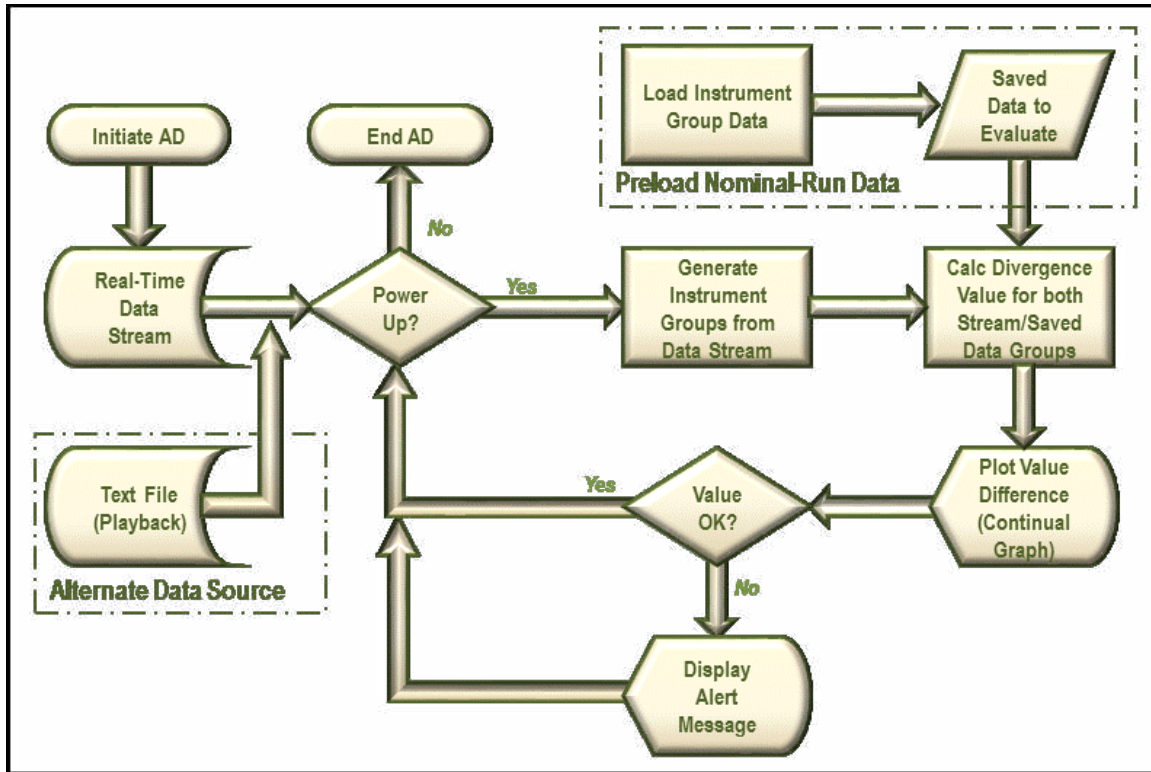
Load Instrument Group Data

Saved Data to Evaluate

Preload Nominal-Run Data

Initiate AD

End AD

No

Real-Time Data Stream

Power Up?

Yes

Generate Instrument Groups from Data Stream

Calc Divergence Value for both Stream/Saved Data Groups

Text File (Playback)

Alternate Data Source

Yes

Value OK?

Plot Value Difference (Continual Graph)

No

Display Alert Message